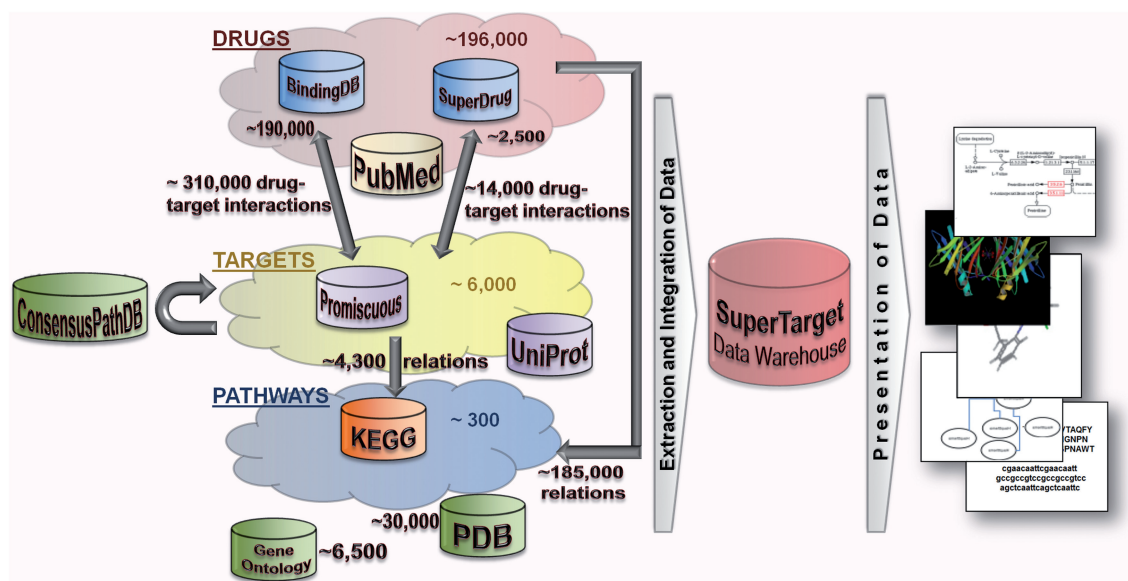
DRUGS
~196,000
BindingDB
SuperDrug
~190,000
~2,500
PubMed
~ 310,000 drug-target interactions
~14,000 drug-target interactions
TARGETS
ConsensusPathDB
Promiscuous
~ 6,000
UniProt
~4,300 relations
PATHWAYS
KEGG
~ 300
~185,000 relations
~30,000
PDB
Gene Ontology
~6,500
Extraction and Integration of Data
SuperTarget
Data Warehouse
Presentation of Data
YTAQFY
GNPN
PNAWT
cgaacaattcgaacaatt
gccgcgtccgccgcgtcc
agctcaattcagctcaattc